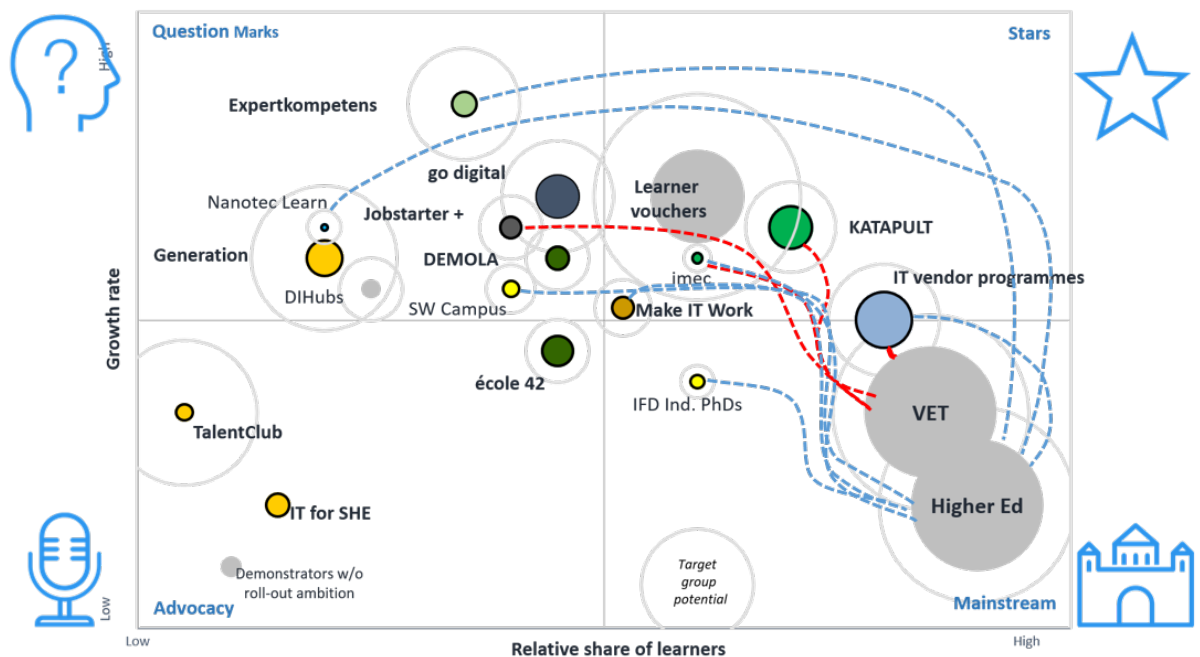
Question Marks

Stars

High

Expertkompetens

go digital

Learner vouchers

Nanotec Learn

Jobstarter +

KATAPULT

Generation

DEMOLA

imec

IT vendor programmes

DIHubs

SW Campus

Make IT Work

Growth rate

école 42

IFD Ind. PhDs

VET

TalentClub

Higher Ed

IT for SHE

Target group potential

Demonstrators w/o roll-out ambition

Low

Advocacy

Mainstream

Low

Relative share of learners

High